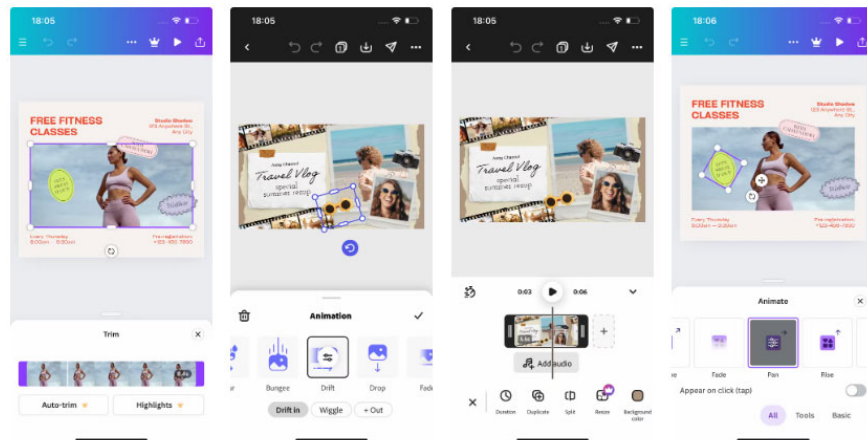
18:05

FREE FITNESS CLASSES

Studio Shodwe
123 Anywhere St.
Any City

Every Thursday
8:00am - 9:00am

Pre-registration
+123-456-7890

Trim

Auto-trim

Highlights

18:05

Travel Vlog

special
summer recap

Animation

Bungee

Drift

Drop

Fade

Drift in

Wiggle

+ Out

18:05

Travel Vlog

special
summer recap

0:03

0:06

Add audio

Duration

Duplicate

Split

Resize

Background color

18:06

FREE FITNESS CLASSES

Studio Shodwe
123 Anywhere St.
Any City

Every Thursday
8:00am - 9:00am

Pre-registration
+123-456-7890

Animate

Fade

Pan

Rise

Appear on click (tap)

All

Tools

Basic